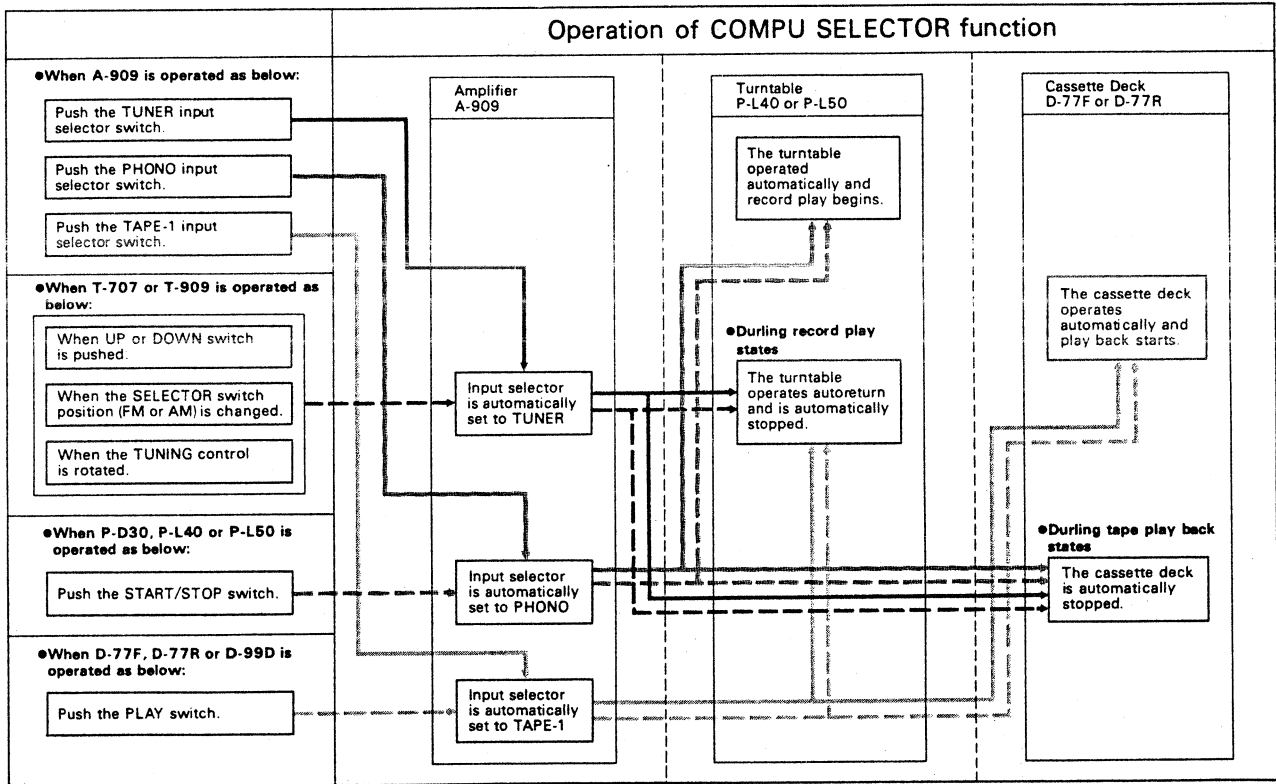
Operation of COMPU SELECTOR function

●When A-909 is operated as below:

Push the TUNER input selector switch.

Push the PHONO input selector switch.

Push the TAPE-1 input selector switch.

●When T-707 or T-909 is operated as below:

When UP or DOWN switch is pushed.

When the SELECTOR switch position (FM or AM) is changed.

When the TUNING control is rotated.

●When P-D30, P-L40 or P-L50 is operated as below:

Push the START/STOP switch.

●When D-77F, D-77R or D-99D is operated as below:

Push the PLAY switch.

Amplifier A-909

Input selector is automatically set to TUNER

Input selector is automatically set to PHONO

Input selector is automatically set to TAPE-1

Turntable P-L40 or P-L50

The turntable operated automatically and record play begins.

●Durling record play states

The turntable operates autoreturn and is automatically stopped.

Cassette Deck D-77F or D-77R

The cassette deck operates automatically and play back starts.

●Durling tape play back states

The cassette deck is automatically stopped.